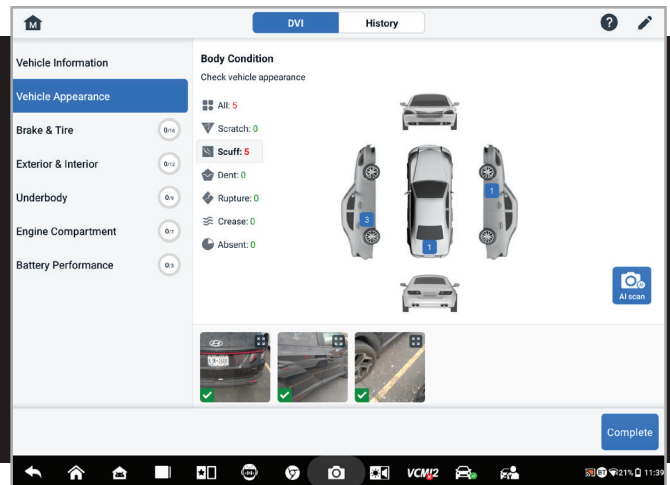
DVI
History

Vehicle Information
Vehicle Appearance
Brake & Tire 0/16
Exterior & Interior 0/12
Underbody 0/9
Engine Compartment 0/7
Battery Performance 0/9

Body Condition
Check vehicle appearance

All: 5
Scratch: 0
Scuff: 5
Dent: 0
Rupture: 0
Crease: 0
Absent: 0

3
1
1

AI scan

Complete

VCMI2

21% 11:39